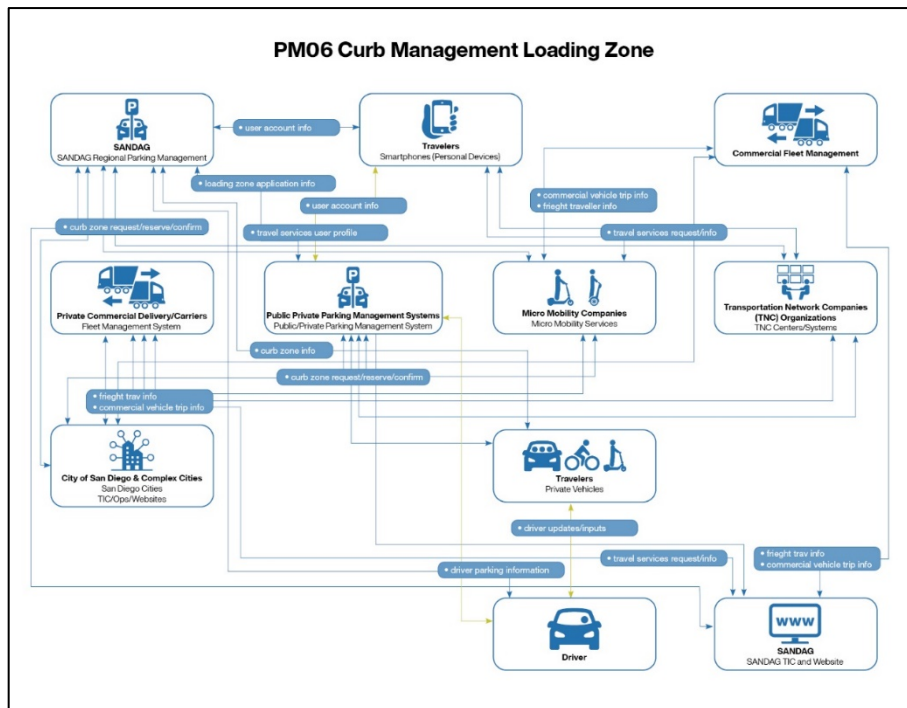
PM06 Curb Management Loading Zone

SANDAG
SANDAG Regional Parking Management

• user account info

Travelers
Smartphones (Personal Devices)

Commercial Fleet Management

• loading zone application info

• user account info

• commercial vehicle trip info
• frieght traveller info

• curb zone request/reserve/confirm

• travel services user profile

• travel services request/info

Private Commercial Delivery/Carriers
Fleet Management System

Public Private Parking Management Systems
Public/Private Parking Management System

Micro Mobility Companies
Micro Mobility Services

Transportation Network Companies (TNC) Organizations
TNC Centers/Systems

• curb zone info

• curb zone request/reserve/confirm

• frieght trav info
• commercial vehicle trip info

City of San Diego & Complex Cities
San Diego Cities
TIC/Ops/Websites

Travelers
Private Vehicles

• driver updates/inputs

• travel services request/info

• frieght trav info
• commercial vehicle trip info

• driver parking information

Driver

WWW

SANDAG
SANDAG TIC and Website